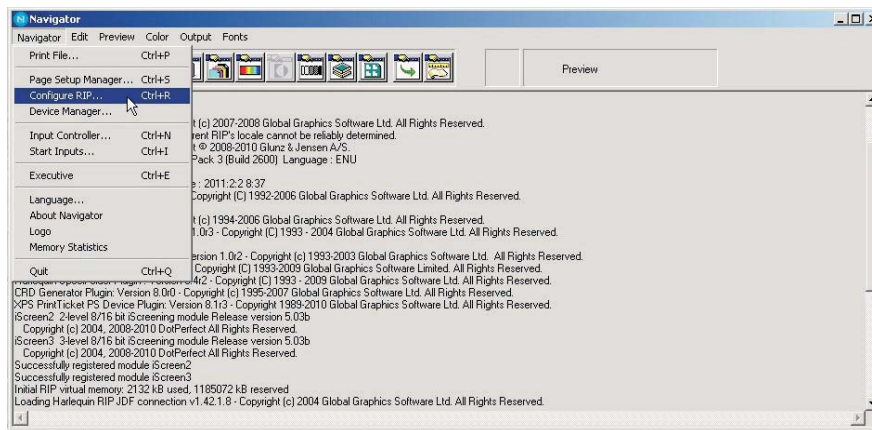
Navigator

Navigator Edit Preview Color Output Fonts

Print File... Ctrl+P
Page Setup Manager... Ctrl+S
Configure RIP... Ctrl+R
Device Manager...
Input Controller... Ctrl+N
Start Inputs... Ctrl+I
Executive Ctrl+E
Language...
About Navigator
Logo
Memory Statistics
Quit Ctrl+Q

Preview

t (c) 2007-2008 Global Graphics Software Ltd. All Rights Reserved.
rent RIP's locale cannot be reliably determined.
t © 2008-2010 Glunz & Jensen A/S.
Pack 3 (Build 2600) Language : ENU

e : 2011:2:2 8:37
Copyright (C) 1992-2006 Global Graphics Software Ltd. All Rights Reserved.

t (c) 1994-2006 Global Graphics Software Ltd. All Rights Reserved.
1.0r3 - Copyright (C) 1993 - 2004 Global Graphics Software Ltd. All Rights Reserved.

rsion 1.0r2 - Copyright (c) 1993-2003 Global Graphics Software Ltd. All Rights Reserved.
Copyright (C) 1993-2009 Global Graphics Software Limited. All Rights Reserved.
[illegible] 4r2 - Copyright (C) 1993 - 2009 Global Graphics Software Ltd. All Rights Reserved.
CRD Generator Plugin: Version 8.0r0 - Copyright (c) 1995-2007 Global Graphics Software Ltd. All Rights Reserved.
XPS PrintTicket PS Device Plugin: Version 8.1r3 - Copyright 1989-2010 Global Graphics Software Ltd. All Rights Reserved.
iScreen2 2-level 8/16 bit iScreening module Release version 5.03b
Copyright (c) 2004, 2008-2010 DotPerfect All Rights Reserved.
iScreen3 3-level 8/16 bit iScreening module Release version 5.03b
Copyright (c) 2004, 2008-2010 DotPerfect All Rights Reserved.
Successfully registered module iScreen2
Successfully registered module iScreen3
Initial RIP virtual memory: 2132 kB used, 1185072 kB reserved
Loading Harlequin RIP JDF connection v1.42.1.8 - Copyright (c) 2004 Global Graphics Software Ltd. All Rights Reserved.